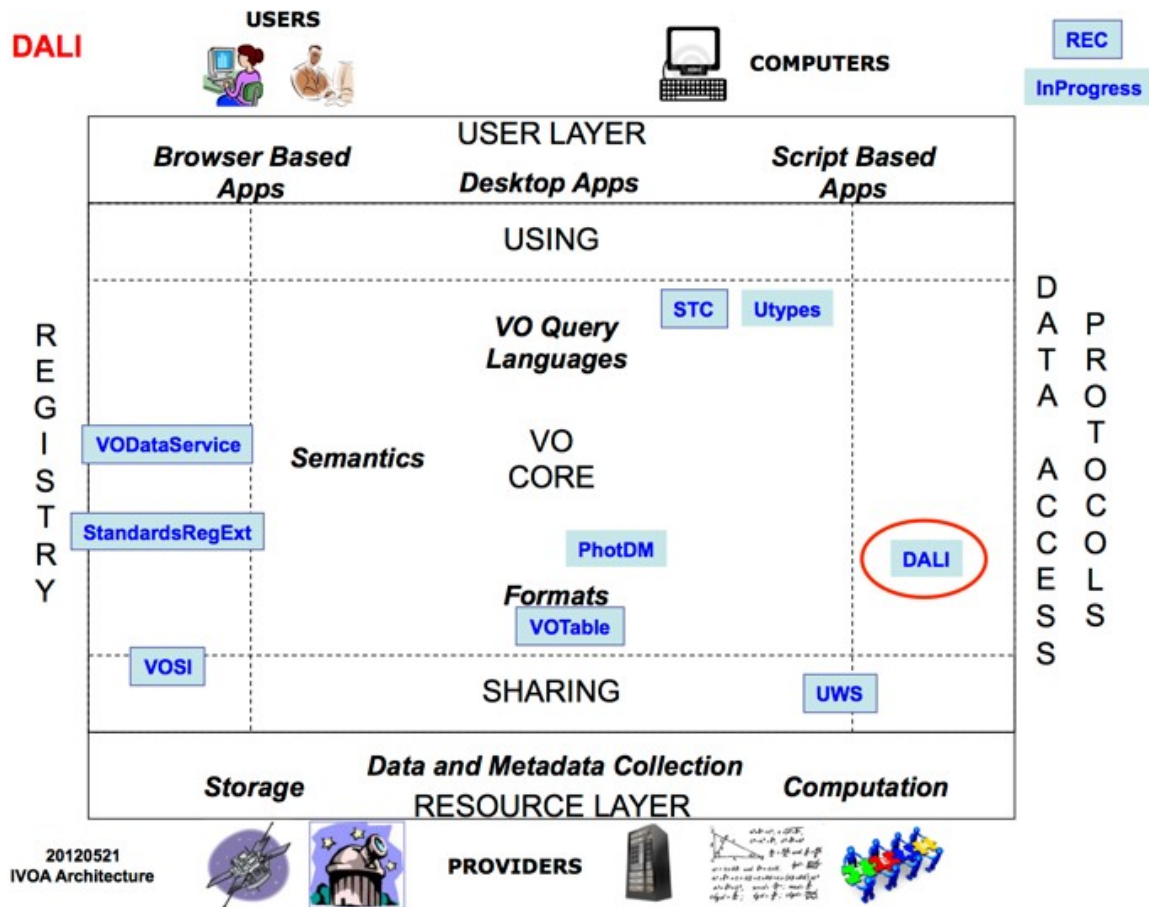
DALI

USERS

COMPUTERS

REC

InProgress

USER LAYER

Browser Based Apps

Desktop Apps

Script Based Apps

USING

REGISTRY

DATA ACCESS PROTOCOLS

STC

Utypes

VO Query Languages

VODataService

Semantics

VO CORE

StandardsRegExt

PhotDM

DALI

Formats

VOTable

VOSI

SHARING

UWS

Data and Metadata Collection

Storage

Computation

RESOURCE LAYER

20120521
IVOA Architecture

PROVIDERS